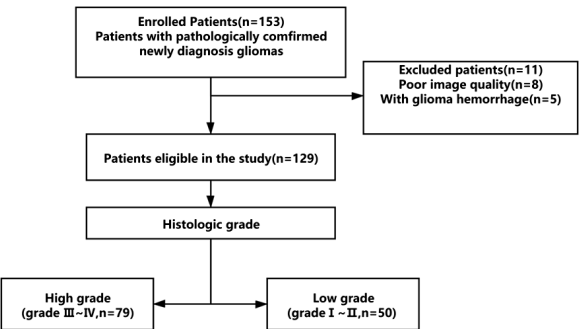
Enrolled Patients(n=153)
Patients with pathologically comfirmed newly diagnosis gliomas

Excluded patients(n=11)
Poor image quality(n=8)
With glioma hemorrhage(n=5)

Patients eligible in the study(n=129)

Histologic grade

High grade
(grade Ⅲ~Ⅳ,n=79)

Low grade
(grade Ⅰ~Ⅱ,n=50)